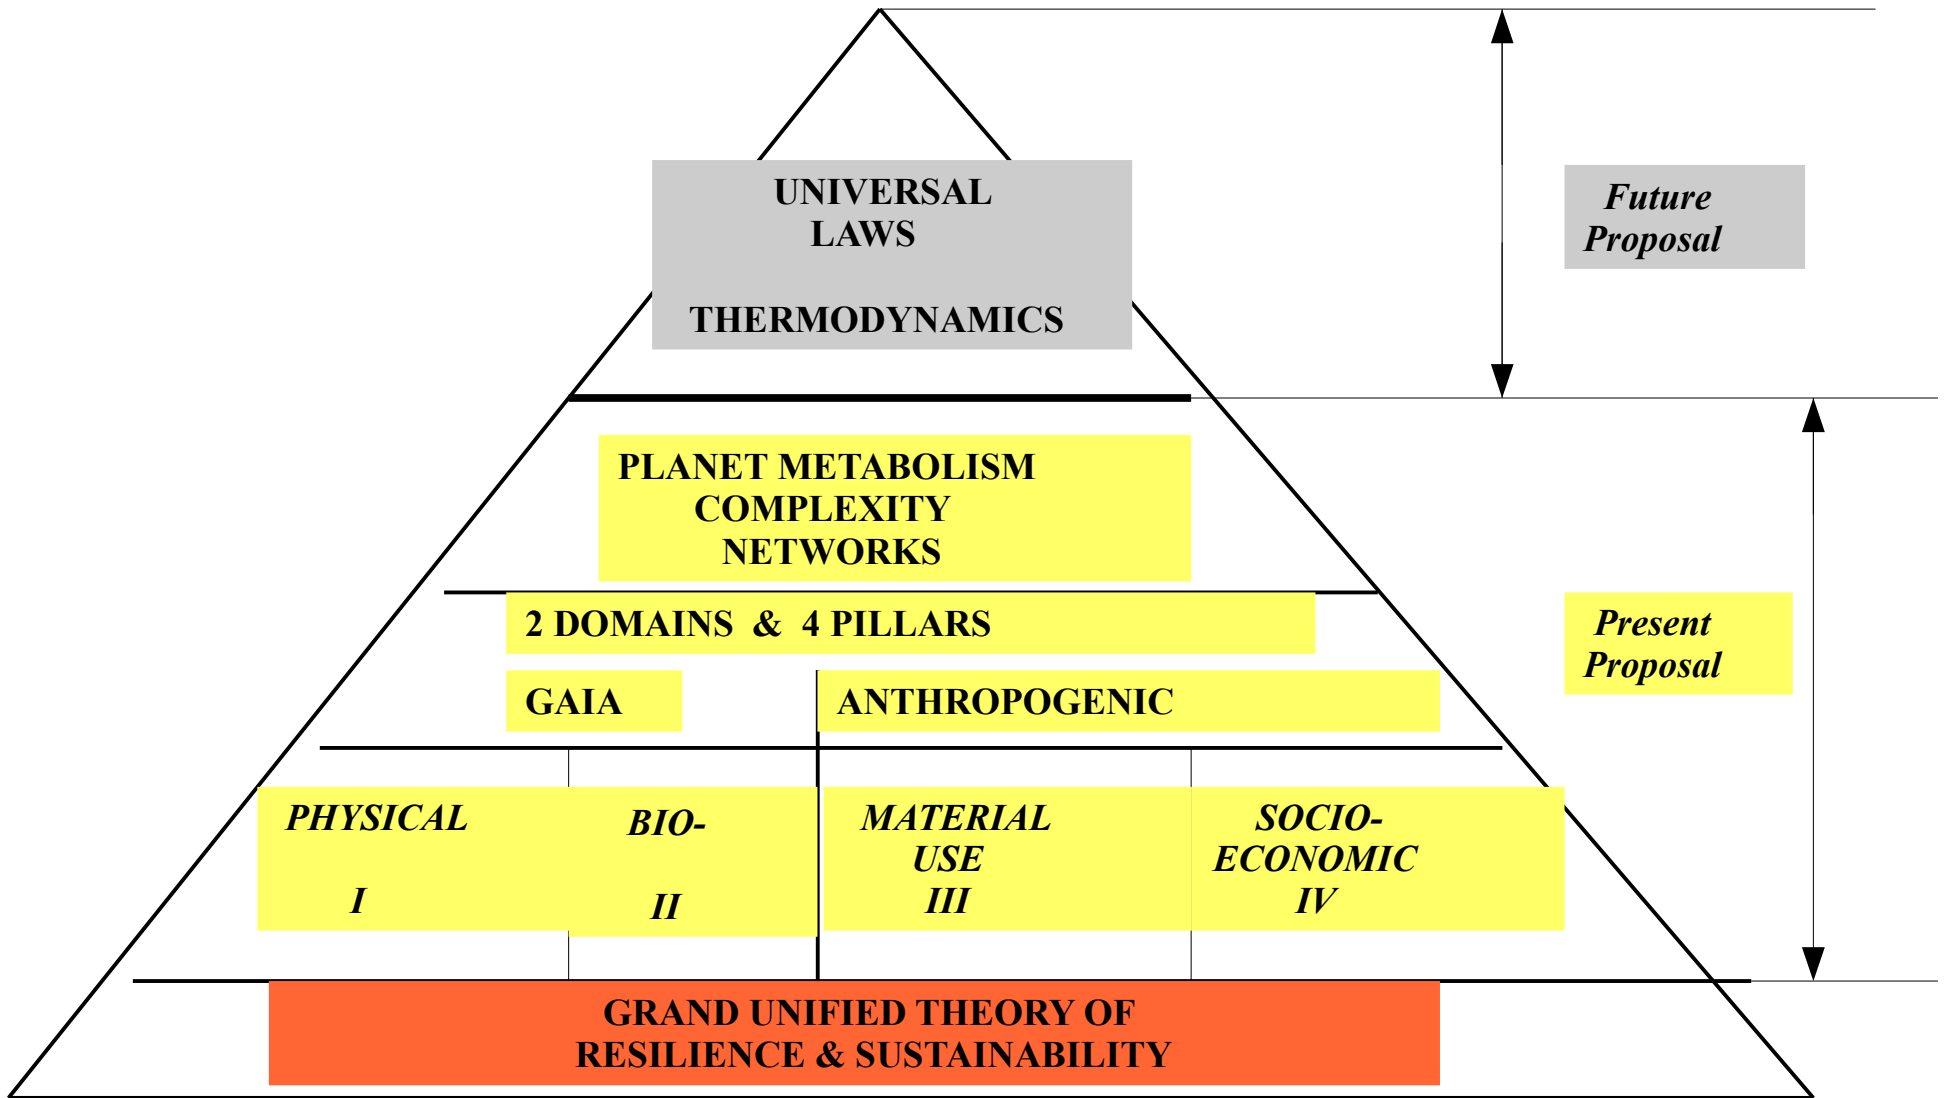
UNIVERSAL LAWS

THERMODYNAMICS

Future Proposal

PLANET METABOLISM
COMPLEXITY
NETWORKS

2 DOMAINS & 4 PILLARS

GAIA

ANTHROPOGENIC

Present Proposal

PHYSICAL
I

BIO-
II

MATERIAL USE
III

SOCIO-ECONOMIC
IV

GRAND UNIFIED THEORY OF
RESILIENCE & SUSTAINABILITY